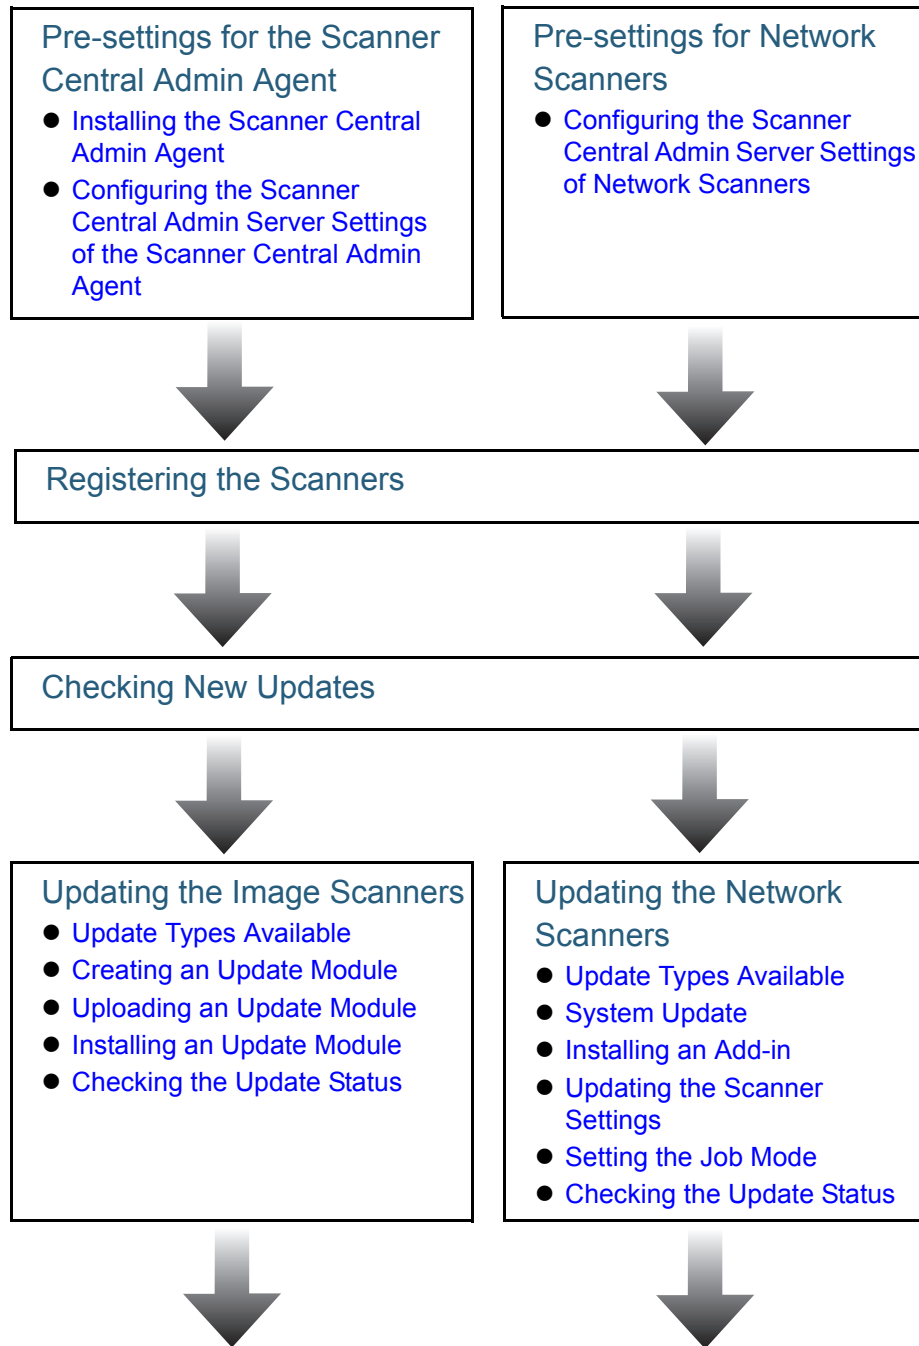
Pre-settings for the Scanner Central Admin Agent

- Installing the Scanner Central Admin Agent
- Configuring the Scanner Central Admin Server Settings of the Scanner Central Admin Agent

Pre-settings for Network Scanners

- Configuring the Scanner Central Admin Server Settings of Network Scanners

Registering the Scanners

Checking New Updates

Updating the Image Scanners

- Update Types Available
- Creating an Update Module
- Uploading an Update Module
- Installing an Update Module
- Checking the Update Status

Updating the Network Scanners

- Update Types Available
- System Update
- Installing an Add-in
- Updating the Scanner Settings
- Setting the Job Mode
- Checking the Update Status